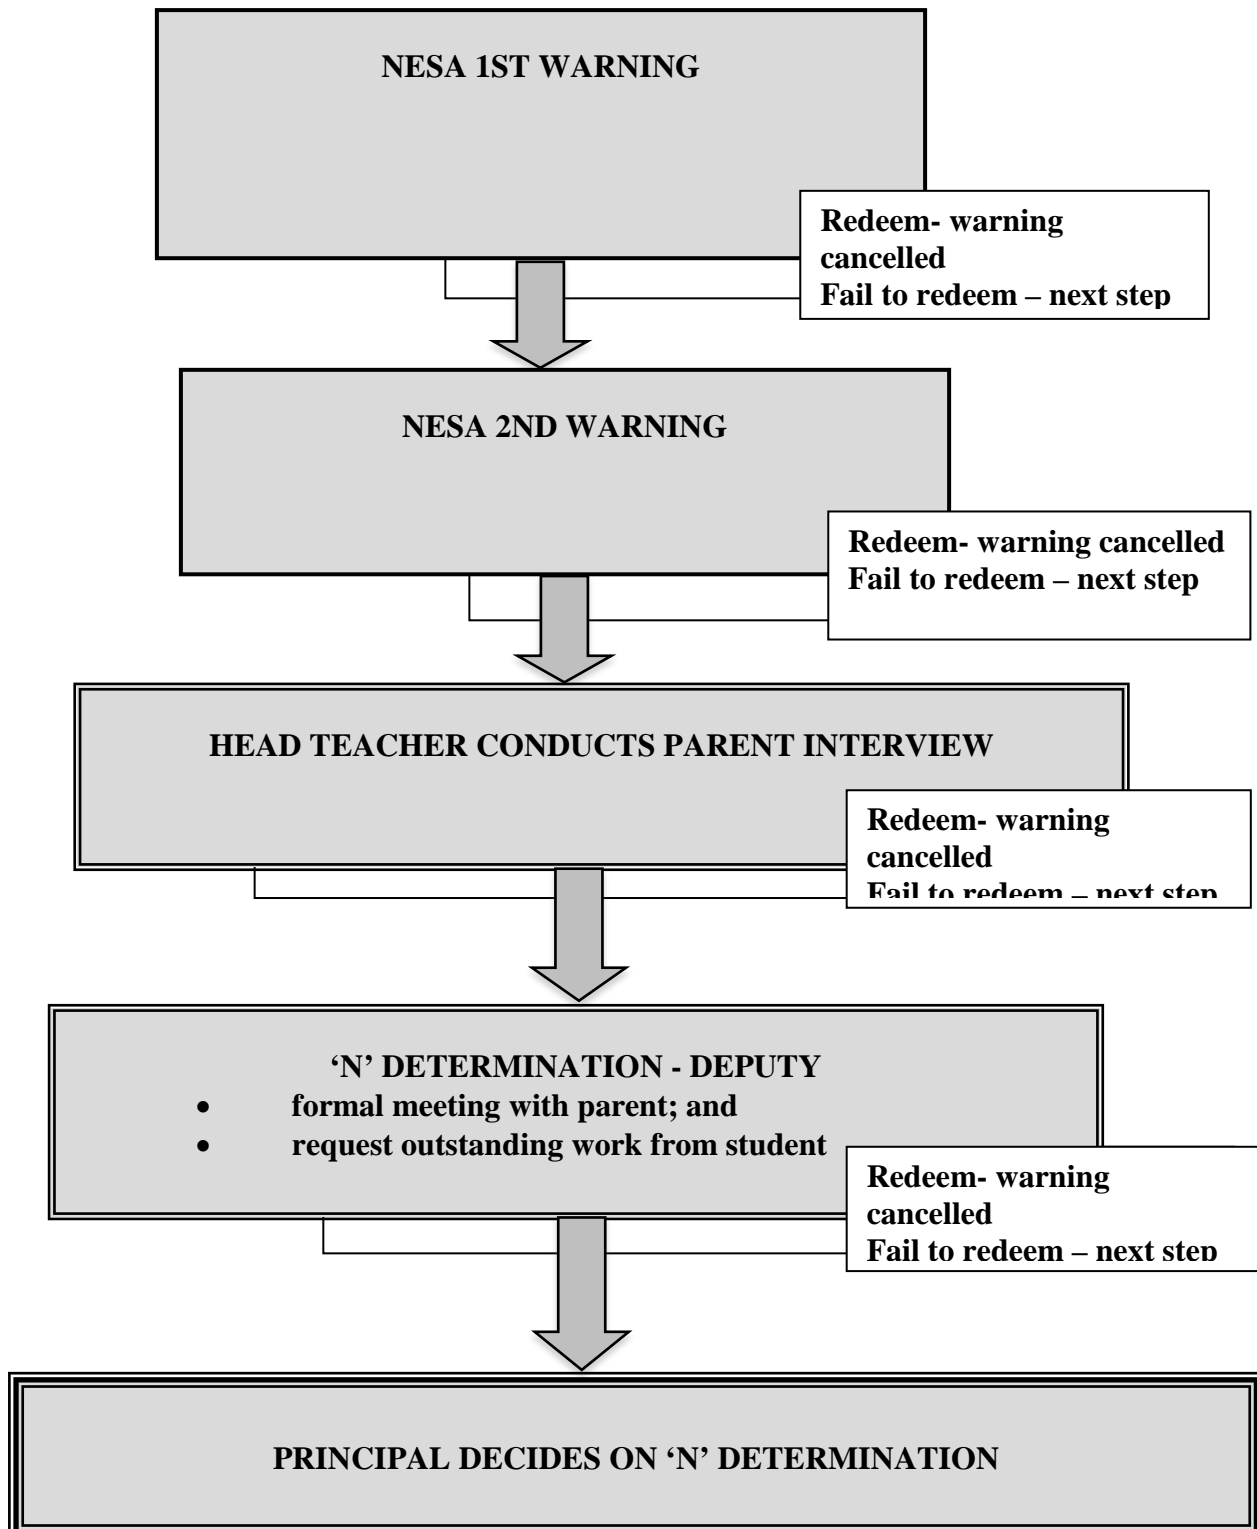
NESA 1ST WARNING

Redeem- warning cancelled
Fail to redeem – next step

NESA 2ND WARNING

Redeem- warning cancelled
Fail to redeem – next step

HEAD TEACHER CONDUCTS PARENT INTERVIEW

Redeem- warning cancelled
Fail to redeem – next step

'N' DETERMINATION - DEPUTY

- formal meeting with parent; and
- request outstanding work from student

Redeem- warning cancelled
Fail to redeem – next step

PRINCIPAL DECIDES ON 'N' DETERMINATION